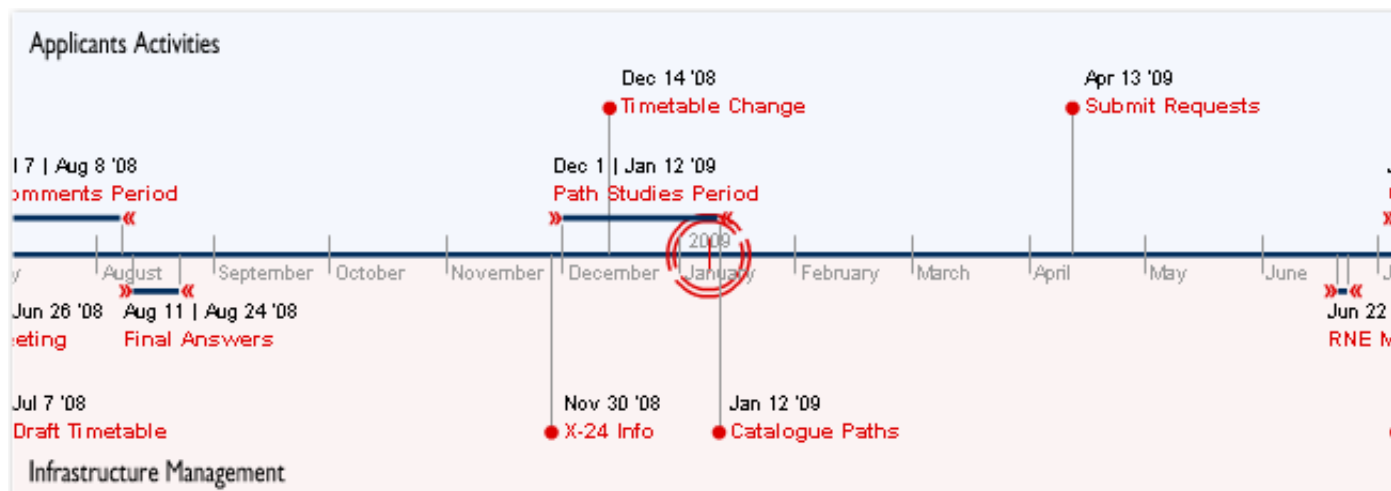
Applicants Activities

Dec 14 '08
Timetable Change

Apr 13 '09
Submit Requests

l 7 | Aug 8 '08
omments Period

Dec 1 | Jan 12 '09
Path Studies Period

y August September October November December 2009 January February March April May June J

Jun 26 '08
eeting

Aug 11 | Aug 24 '08
Final Answers

Jun 22
RNE M

Jul 7 '08
Draft Timetable

Nov 30 '08
X-24 Info

Jan 12 '09
Catalogue Paths

Infrastructure Management